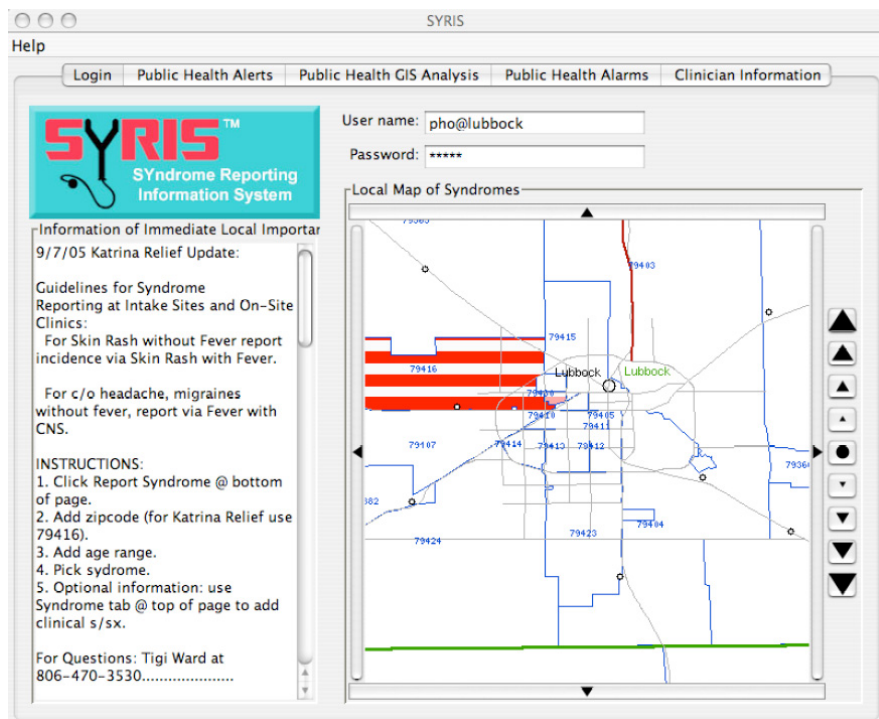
SYRIS

Help

Login | Public Health Alerts | Public Health GIS Analysis | Public Health Alarms | Clinician Information

SYRIS™
SYndrome Reporting Information System

User name: pho@lubbock
Password: *****

Information of Immediate Local Importar

9/7/05 Katrina Relief Update:

Guidelines for Syndrome Reporting at Intake Sites and On-Site Clinics:
For Skin Rash without Fever report incidence via Skin Rash with Fever.

For c/o headache, migraines without fever, report via Fever with CNS.

INSTRUCTIONS:
1. Click Report Syndrome @ bottom of page.
2. Add zipcode (for Katrina Relief use 79416).
3. Add age range.
4. Pick sydrome.
5. Optional information: use Syndrome tab @ top of page to add clinical s/sx.

For Questions: Tigi Ward at 806-470-3530....................

Local Map of Syndromes

79403
79415
79416
Lubbock
Lubbock
79410
79405
79411
79107
79414
79413
79412
79364
382
79404
79423
79424